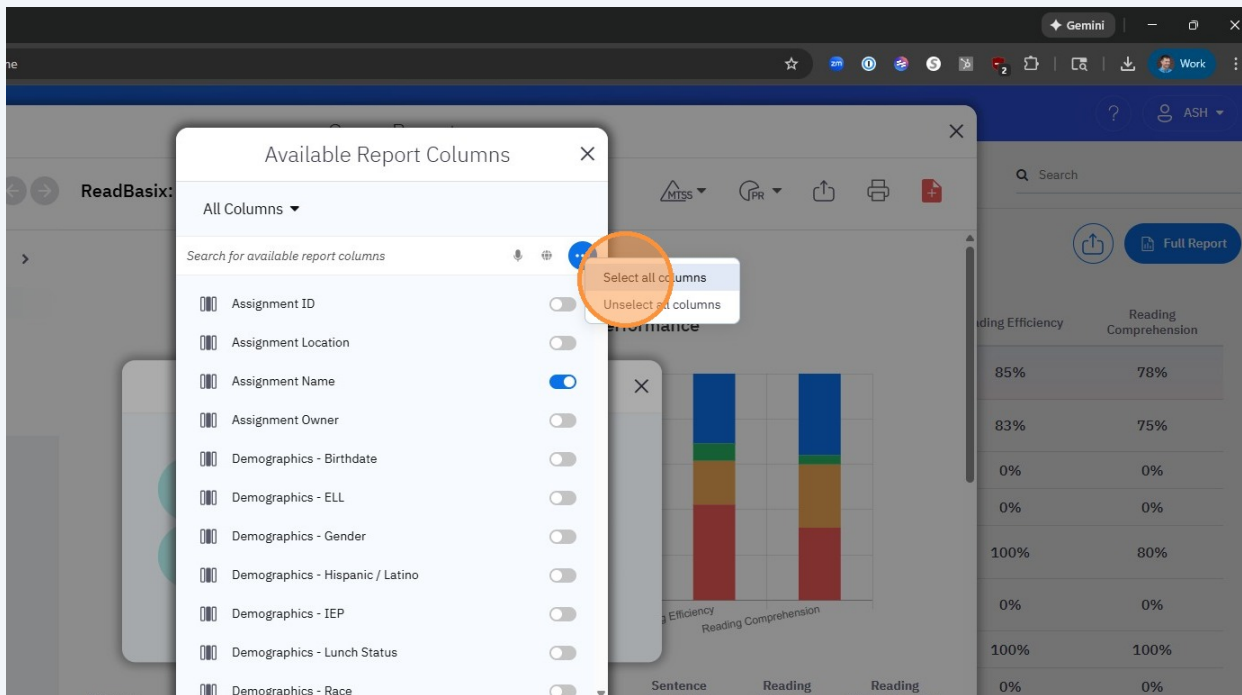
Gemini

ne

Work

ASH

Search

ReadBasix:

MTSS PR

Full Report

Available Report Columns

All Columns

Search for available report columns

Select all columns
Unselect all columns

Assignment ID
Assignment Location
Assignment Name
Assignment Owner
Demographics - Birthdate
Demographics - ELL
Demographics - Gender
Demographics - Hispanic / Latino
Demographics - IEP
Demographics - Lunch Status
Demographics - Race

erformance

Efficiency
Reading Comprehension

Sentence
Reading
Reading

| ding Efficiency | Reading Comprehension |
|---|---|
| 85% | 78% |
| 83% | 75% |
| 0% | 0% |
| 0% | 0% |
| 100% | 80% |
| 0% | 0% |
| 100% | 100% |
| 0% | 0% |